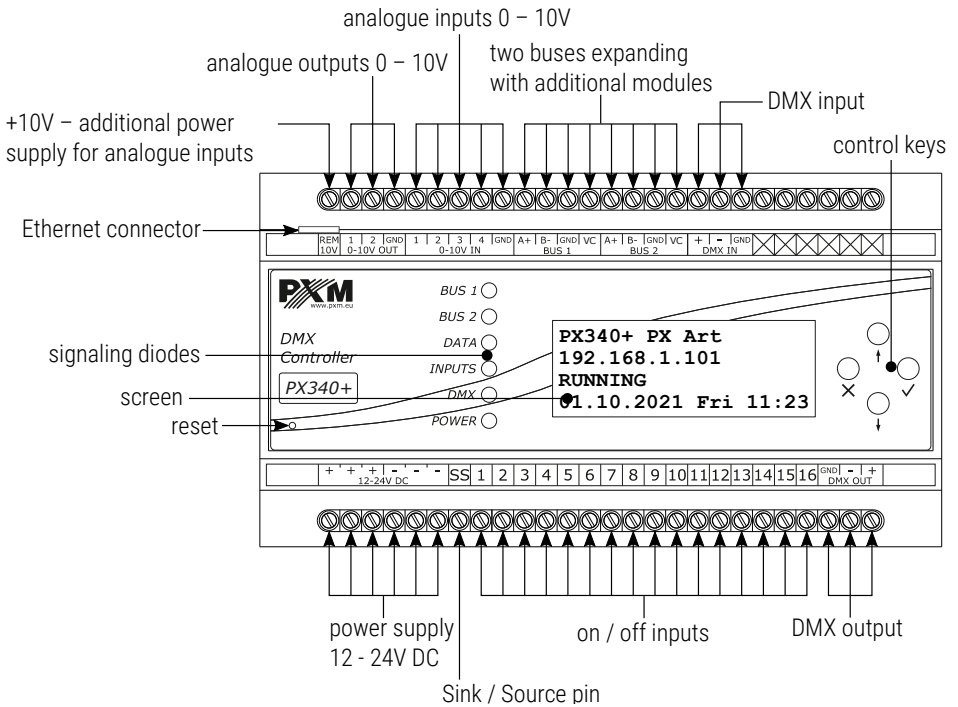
analogue inputs 0 – 10V

analogue outputs 0 – 10V

two buses expanding with additional modules

+10V – additional power supply for analogue inputs

DMX input

control keys

Ethernet connector

REM 10V | 1 | 2 | GND 0-10V OUT | 1 | 2 | 3 | 4 | GND 0-10V IN | A+ | B- | GND | VC BUS 1 | A+ | B- | GND | VC BUS 2 | + | - | GND DMX IN

PXM www.pxm.eu

DMX Controller

PX340+

BUS 1
BUS 2
DATA
INPUTS
DMX
POWER

PX340+ PX Art
192.168.1.101
RUNNING
01.10.2021 Fri 11:23

signaling diodes

screen

reset

+ | + | + | - | - | - 12-24V DC | SS | 1 | 2 | 3 | 4 | 5 | 6 | 7 | 8 | 9 | 10 | 11 | 12 | 13 | 14 | 15 | 16 | GND | - | + DMX OUT

power supply 12 - 24V DC

on / off inputs

DMX output

Sink / Source pin